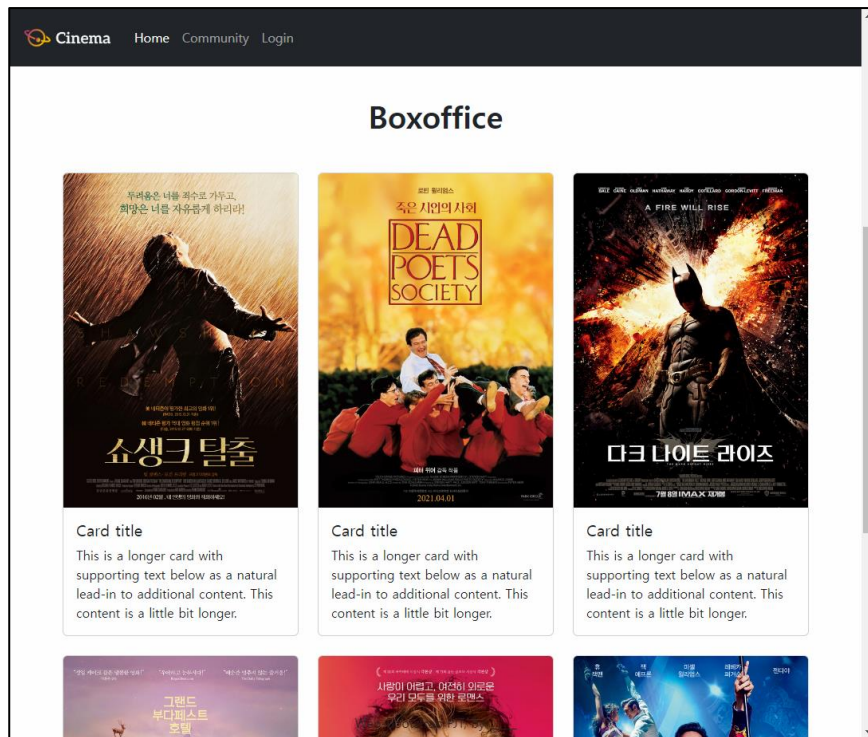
Cinema Home Community Login

Boxoffice

두려움은 너를 죄수로 가두고, 희망은 너를 자유롭게 하리라!

쇼생크 탈출

로빈 윌리엄스

죽은 시인의 사회

DEAD POETS SOCIETY

2021.04.01

A FIRE WILL RISE

다크 나이트 라이즈

Card title

This is a longer card with supporting text below as a natural lead-in to additional content. This content is a little bit longer.

Card title

This is a longer card with supporting text below as a natural lead-in to additional content. This content is a little bit longer.

Card title

This is a longer card with supporting text below as a natural lead-in to additional content. This content is a little bit longer.

그랜드 부다페스트 호텔

사랑이 어렵고, 여전히 외로운 우리 모두를 위한 로맨스